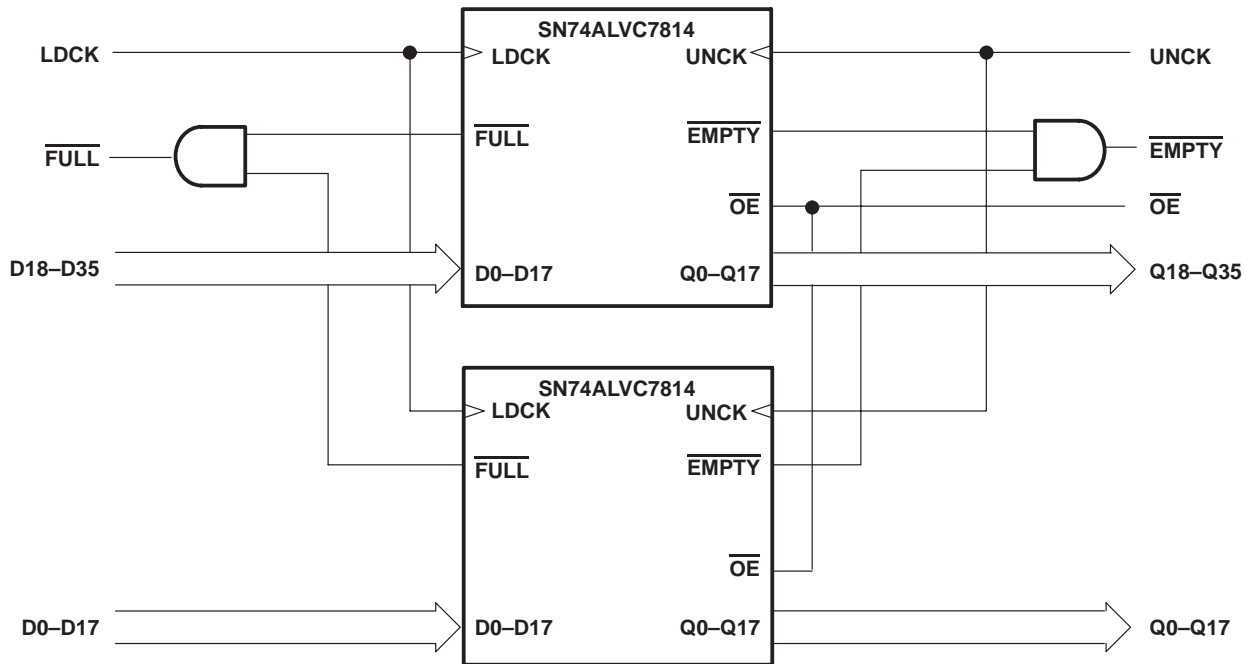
SN74ALVC7814

LDCK

LDCK

UNCK

UNCK

$\overline{\text{FULL}}$

$\overline{\text{FULL}}$

$\overline{\text{EMPTY}}$

$\overline{\text{EMPTY}}$

$\overline{\text{OE}}$

$\overline{\text{OE}}$

D18–D35

D0–D17

Q0–Q17

Q18–Q35

SN74ALVC7814

LDCK

UNCK

$\overline{\text{FULL}}$

$\overline{\text{EMPTY}}$

$\overline{\text{OE}}$

D0–D17

D0–D17

Q0–Q17

Q0–Q17